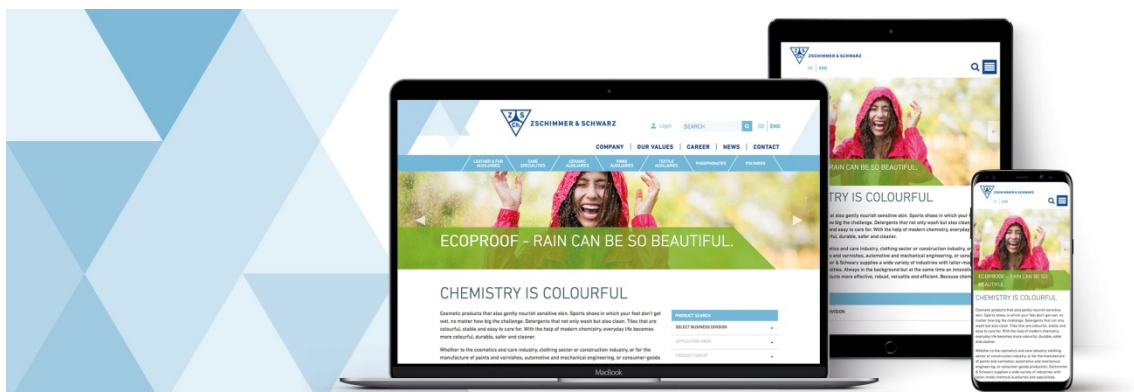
ZSCHIMMER & SCHWARZ

Login SEARCH DE ENG

COMPANY | OUR VALUES | CAREER | NEWS | CONTACT

LEATHER & FUR AUXILIARIES | CARE SPECIALITIES | CERAMIC AUXILIARIES | FIBRE AUXILIARIES | TEXTILE AUXILIARIES | PHOSPHONATES | POLYMERS

ECOPROOF - RAIN CAN BE SO BEAUTIFUL.

CHEMISTRY IS COLOURFUL

Cosmetic products that also gently nourish sensitive skin. Sports shoes in which your feet don't get wet, no matter how big the challenge. Detergents that not only wash but also clean. Tiles that are colourful, stable and easy to care for. With the help of modern chemistry, everyday life becomes more colourful, durable, safer and cleaner.

Whether to the cosmetics and care industry, clothing sector or construction industry, or for the manufacture of paints and varnishes, automotive and mechanical engineering, or consumer-goods

PRODUCT SEARCH

SELECT BUSINESS DIVISION

APPLICATION AREA

PRODUCT GROUP

MacBook

ZSCHIMMER & SCHWARZ

DE | ENG

RAIN CAN BE SO BEAUTIFUL.

TRY IS COLOURFUL

ZSCHIMMER & SCHWARZ

ECOPROOF - RAIN CAN BE SO BEAUTIFUL.

CHEMISTRY IS COLOURFUL